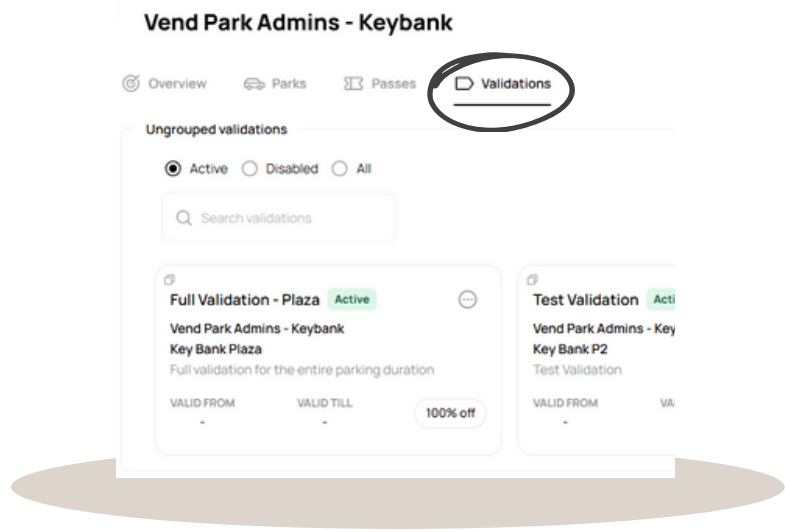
Vend Park Admins - Keybank

Overview Parks Passes Validations

Ungrouped validations

Active Disabled All

Search validations

Full Validation - Plaza Active

Vend Park Admins - Keybank

Key Bank Plaza

Full validation for the entire parking duration

VALID FROM
-

VALID TILL
-

100% off

Test Validation Acti

Vend Park Admins - Key

Key Bank P2

Test Validation

VALID FROM
-

VA